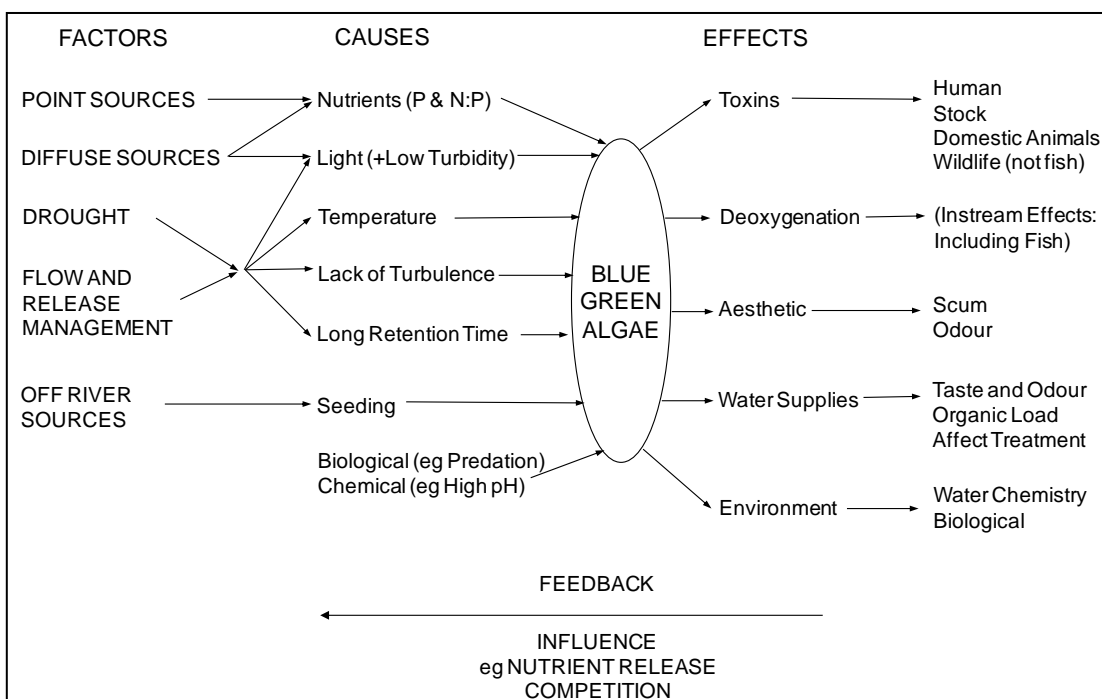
FACTORS

CAUSES

EFFECTS

POINT SOURCES

DIFFUSE SOURCES

DROUGHT

FLOW AND RELEASE MANAGEMENT

OFF RIVER SOURCES

Nutrients (P & N:P)

Light (+Low Turbidity)

Temperature

Lack of Turbulence

Long Retention Time

Seeding

Biological (eg Predation)
Chemical (eg High pH)

BLUE GREEN ALGAE

Toxins

Deoxygenation

Aesthetic

Water Supplies

Environment

Human
Stock
Domestic Animals
Wildlife (not fish)

(Instream Effects: Including Fish)

Scum
Odour

Taste and Odour
Organic Load
Affect Treatment

Water Chemistry
Biological

FEEDBACK

INFLUENCE
eg NUTRIENT RELEASE
COMPETITION